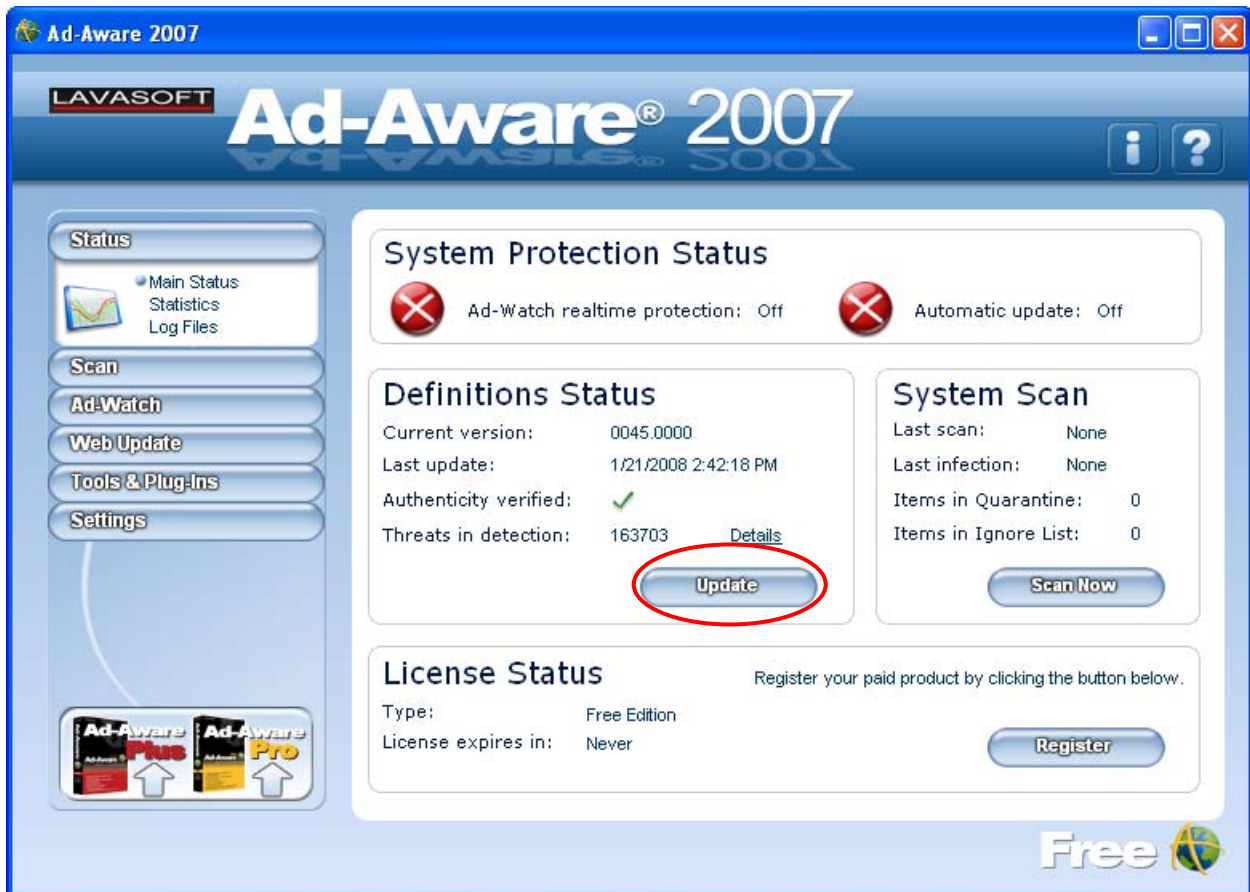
Ad-Aware 2007

LAVASOFT Ad-Aware® 2007

Status
Main Status
Statistics
Log Files
Scan
Ad-Watch
Web Update
Tools & Plug-Ins
Settings

Ad-Aware Plus
Ad-Aware Pro

System Protection Status
Ad-Watch realtime protection: Off
Automatic update: Off

Definitions Status
Current version: 0045.0000
Last update: 1/21/2008 2:42:18 PM
Authenticity verified:
Threats in detection: 163703 Details
Update

System Scan
Last scan: None
Last infection: None
Items in Quarantine: 0
Items in Ignore List: 0
Scan Now

License Status
Register your paid product by clicking the button below.
Type: Free Edition
License expires in: Never
Register

Free